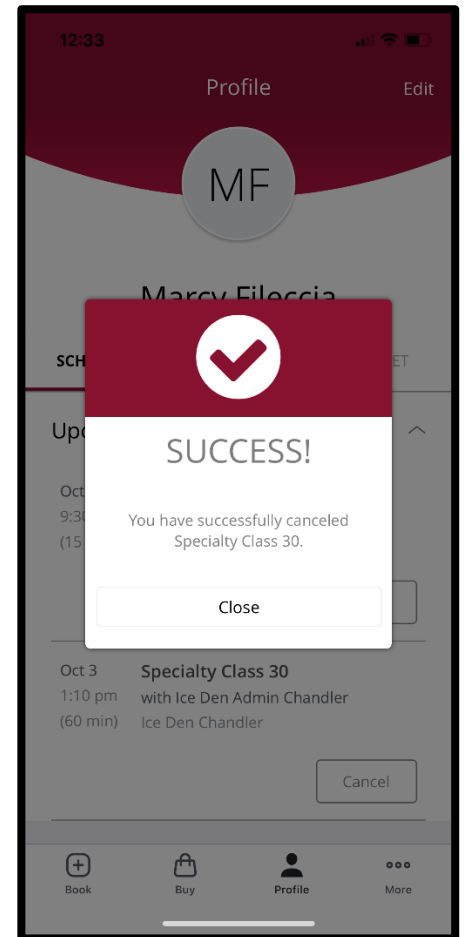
12:33

Profile

Edit

MF

Marcy Fileccia

SCH

ET

Upc

Oct

9:30

(15

SUCCESS!

You have successfully canceled Specialty Class 30.

Close

Oct 3
1:10 pm
(60 min)

Specialty Class 30
with Ice Den Admin Chandler
Ice Den Chandler

Cancel

Book

Buy

Profile

More